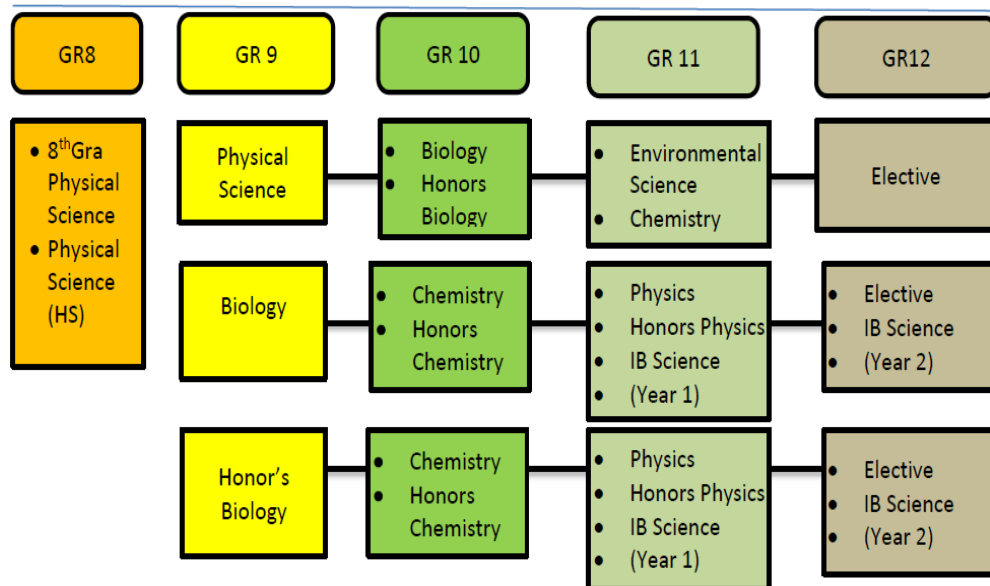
GR8

GR 9

GR 10

GR 11

GR12

• $8^{th}$Gra Physical Science
• Physical Science (HS)

Physical Science

• Biology
• Honors Biology

• Environmental Science
• Chemistry

Elective

Biology

• Chemistry
• Honors Chemistry

• Physics
• Honors Physics
• IB Science
• (Year 1)

• Elective
• IB Science
• (Year 2)

Honor's Biology

• Chemistry
• Honors Chemistry

• Physics
• Honors Physics
• IB Science
• (Year 1)

• Elective
• IB Science
• (Year 2)